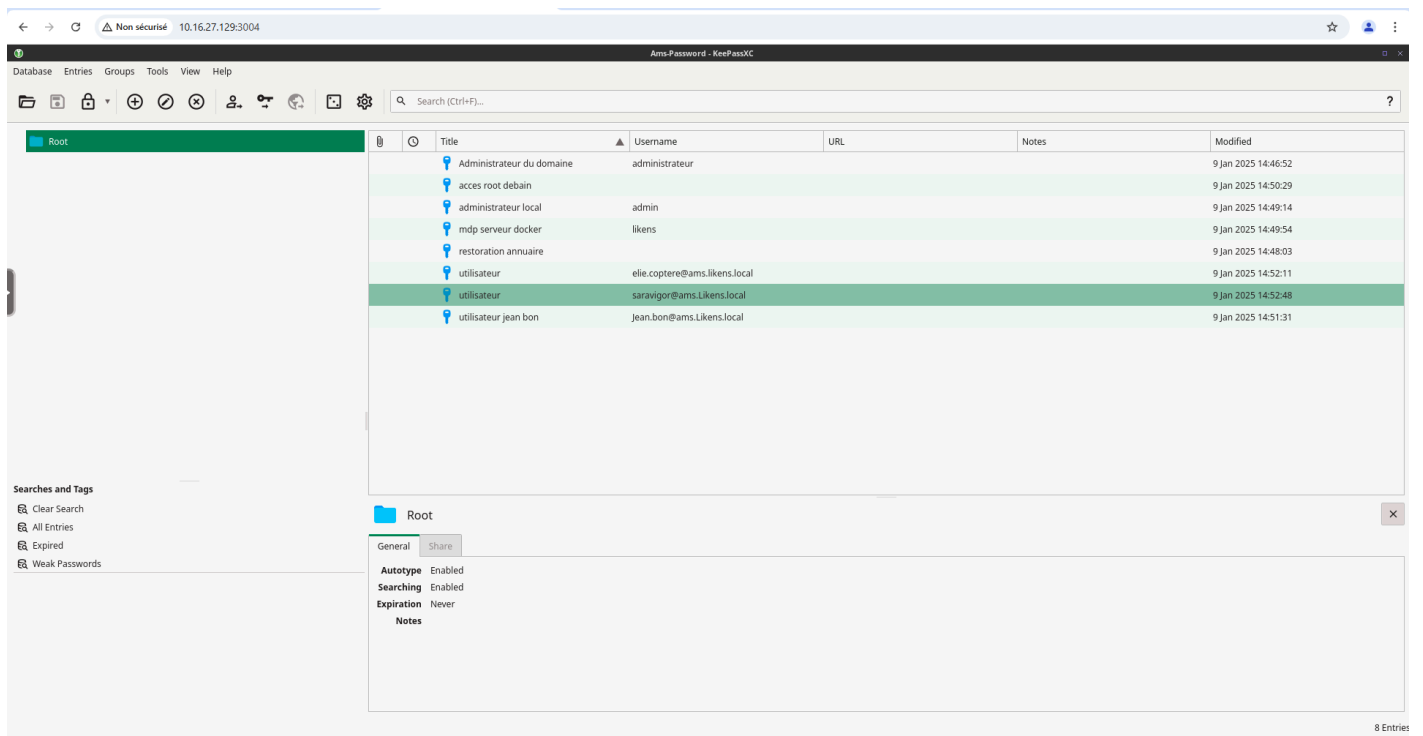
Non sécurisé 10.16.27.129:3004

Ams-Password - KeePassXC

Database Entries Groups Tools View Help

Search (Ctrl+F)...

?

Root

| | | Title | Username | URL | Notes | Modified |
|---|---|---|---|---|---|---|
| | | Administrateur du domaine | administrateur | | | 9 Jan 2025 14:46:52 |
| | | acces root debain | | | | 9 Jan 2025 14:50:29 |
| | | administrateur local | admin | | | 9 Jan 2025 14:49:14 |
| | | mdp serveur docker | likens | | | 9 Jan 2025 14:49:54 |
| | | restoration annuaire | | | | 9 Jan 2025 14:48:03 |
| | | utilisateur | elie.coptere@ams.likens.local | | | 9 Jan 2025 14:52:11 |
| | | utilisateur | saravigor@ams.Likens.local | | | 9 Jan 2025 14:52:48 |
| | | utilisateur jean bon | Jean.bon@ams.Likens.local | | | 9 Jan 2025 14:51:31 |

Searches and Tags
Clear Search
All Entries
Expired
Weak Passwords

Root

General Share

Autotype Enabled
Searching Enabled
Expiration Never
Notes

8 Entries